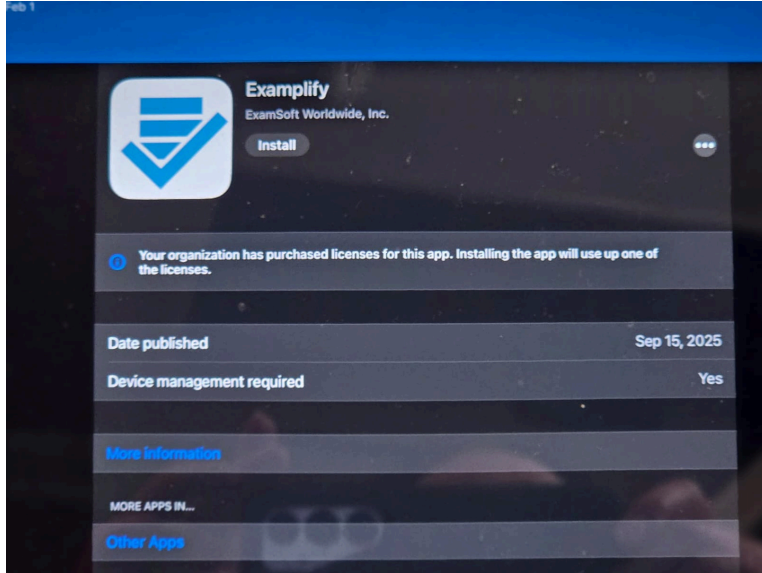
Feb 1

Examplify
ExamSoft Worldwide, Inc.
Install

Your organization has purchased licenses for this app. Installing the app will use up one of the licenses.

Date published Sep 15, 2025
Device management required Yes

More information

MORE APPS IN...
Other Apps